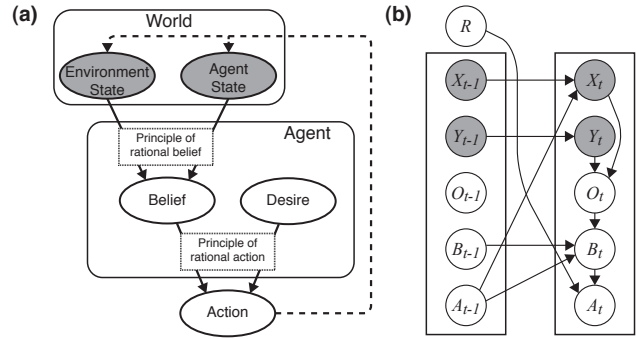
(a)

World

Environment State

Agent State

Agent

Principle of rational belief

Belief

Desire

Principle of rational action

Action

(b)

$R$

$X_{t-1}$

$X_t$

$Y_{t-1}$

$Y_t$

$O_{t-1}$

$O_t$

$B_{t-1}$

$B_t$

$A_{t-1}$

$A_t$